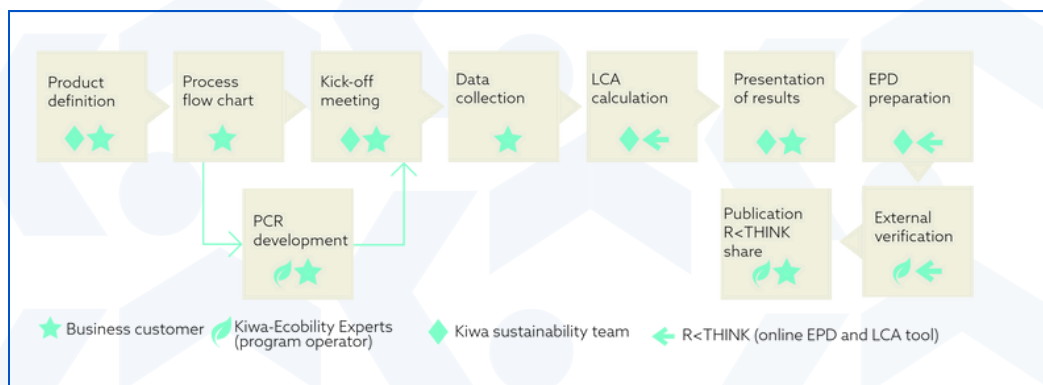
Product definition

Process flow chart

Kick-off meeting

Data collection

LCA calculation

Presentation of results

EPD preparation

PCR development

Publication R<THINK share

External verification

Business customer

Kiwa-Ecobility Experts (program operator)

Kiwa sustainability team

R<THINK (online EPD and LCA tool)